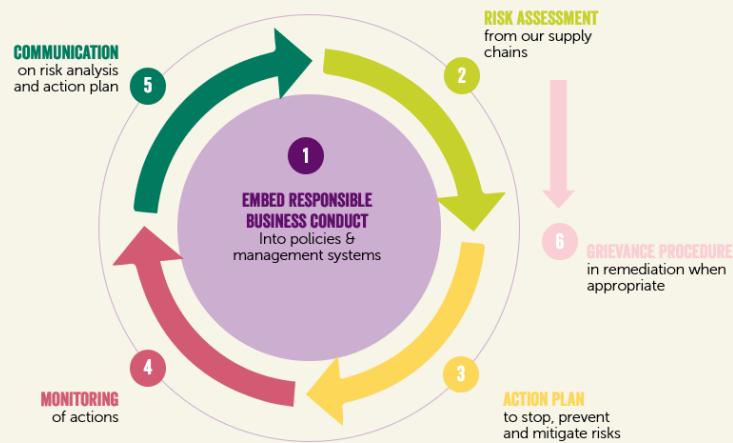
COMMUNICATION
on risk analysis and action plan

5

RISK ASSESSMENT
from our supply chains

2

1

EMBED RESPONSIBLE BUSINESS CONDUCT
Into policies & management systems

6

GRIEVANCE PROCEDURE
in remediation when appropriate

4

MONITORING
of actions

3

ACTION PLAN
to stop, prevent and mitigate risks